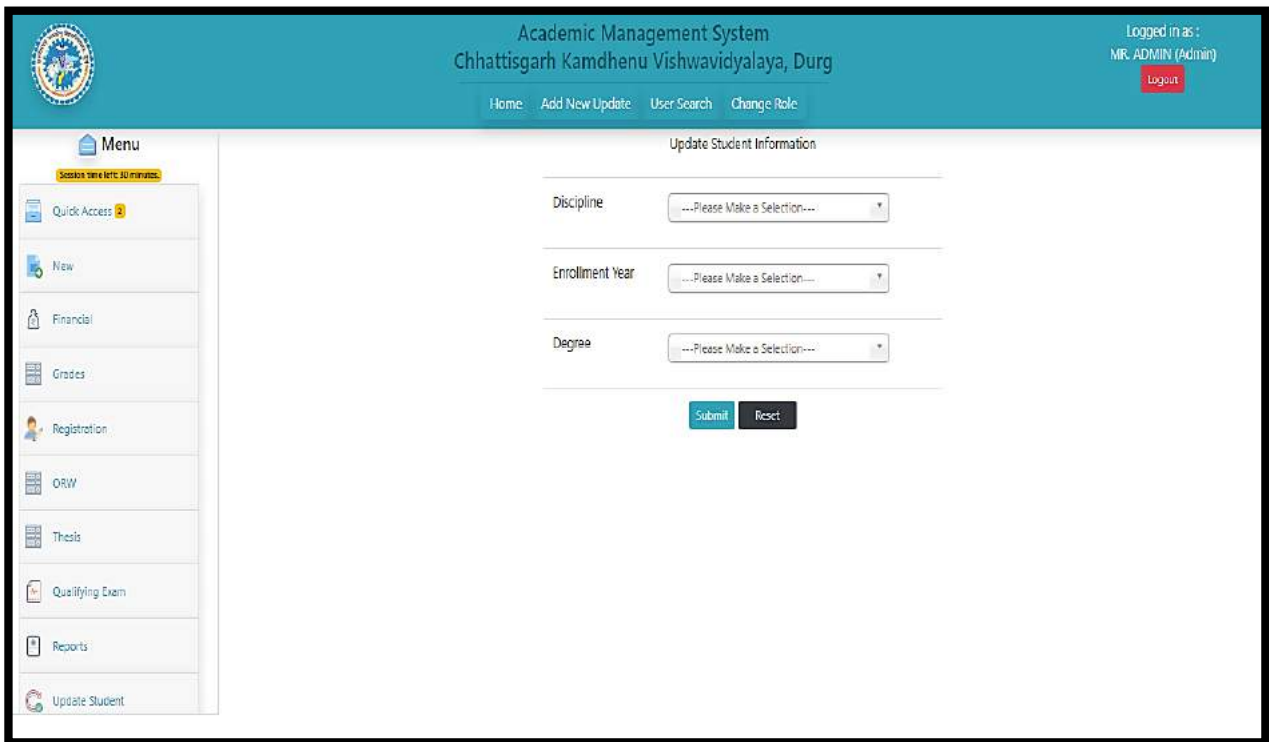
Academic Management System
Chhattisgarh Kamdhenu Vishwavidyalaya, Durg

Logged in as :
MR. ADMIN (Admin)
Logout

Home Add New Update User Search Change Role

Menu
Session time left: 30 minutes.

Quick Access 2
New
Financial
Grades
Registration
ORW
Thesis
Qualifying Exam
Reports
Update Student

Update Student Information

Discipline ---Please Make a Selection---

Enrollment Year ---Please Make a Selection---

Degree ---Please Make a Selection---

Submit Reset